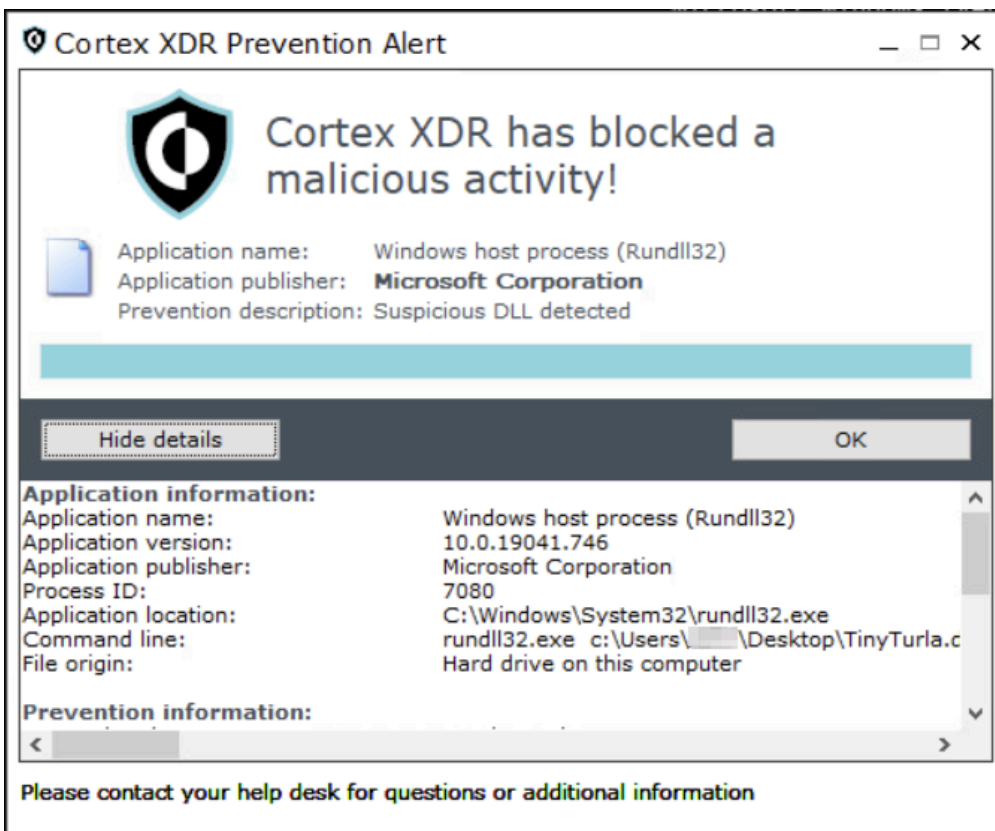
Cortex XDR Prevention Alert

Cortex XDR has blocked a malicious activity!

Application name: Windows host process (Rundll32)
Application publisher: **Microsoft Corporation**
Prevention description: Suspicious DLL detected

Hide details

OK

**Application information:**
Application name: Windows host process (Rundll32)
Application version: 10.0.19041.746
Application publisher: Microsoft Corporation
Process ID: 7080
Application location: C:\Windows\System32\rundll32.exe
Command line: rundll32.exe c:\Users\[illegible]\Desktop\TinyTurla.c
File origin: Hard drive on this computer

**Prevention information:**

Please contact your help desk for questions or additional information